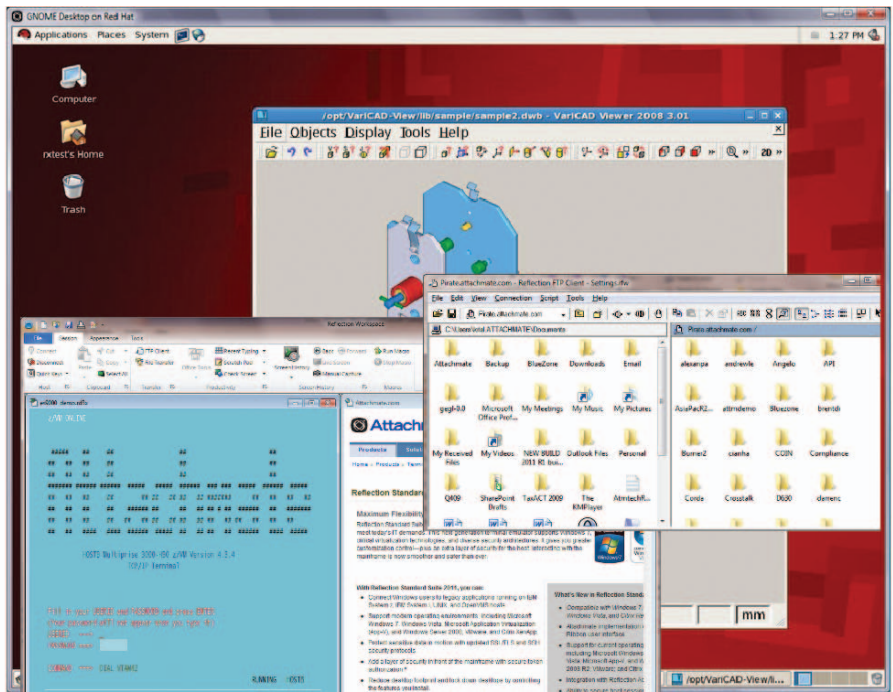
GNOME Desktop on Red Hat
Applications Places System
1:27 PM
Computer
rxtest's Home
Trash
/opt/VariCAD-View/lib/sample/sample2.dwb - VariCAD Viewer 2008 3.01
File Objects Display Tools Help
2D
Pirate.attachmate.com - Reflection FTP Client - Settings.rfw
File Edit View Connection Script Tools Help
Pirate.attachmate.com
C:\Users\ted\ATTACHMATE\Documents
Pirate.attachmate.com /
Attachmate
Backup
BlueZone
Downloads
Email
gegl-0.0
Microsoft Office Prof...
My Meetings
My Music
My Pictures
My Received Files
My Videos
NEW BUILD 2011 R1 bui...
Outlook Files
Personal
Q409
SharePoint Drafts
TaxACT 2009
The KMPlayer
Attntechf...
alexanpa
andrewle
Angelo
API
AsiaPacR2...
attmdemo
Bluezone
bmrrsh
Burner2
cianha
COIN
Compliance
Corda
Crosstalk
D630
demo
Reflection Workspace
FTP Client
Session
Attachmate
Products
Reflection Standard
Maximum Flexibility
With Reflection Standard Suite 2011, you can:
What's New in Reflection Standard
RUNNING
mm
/opt/VariCAD-View/li...